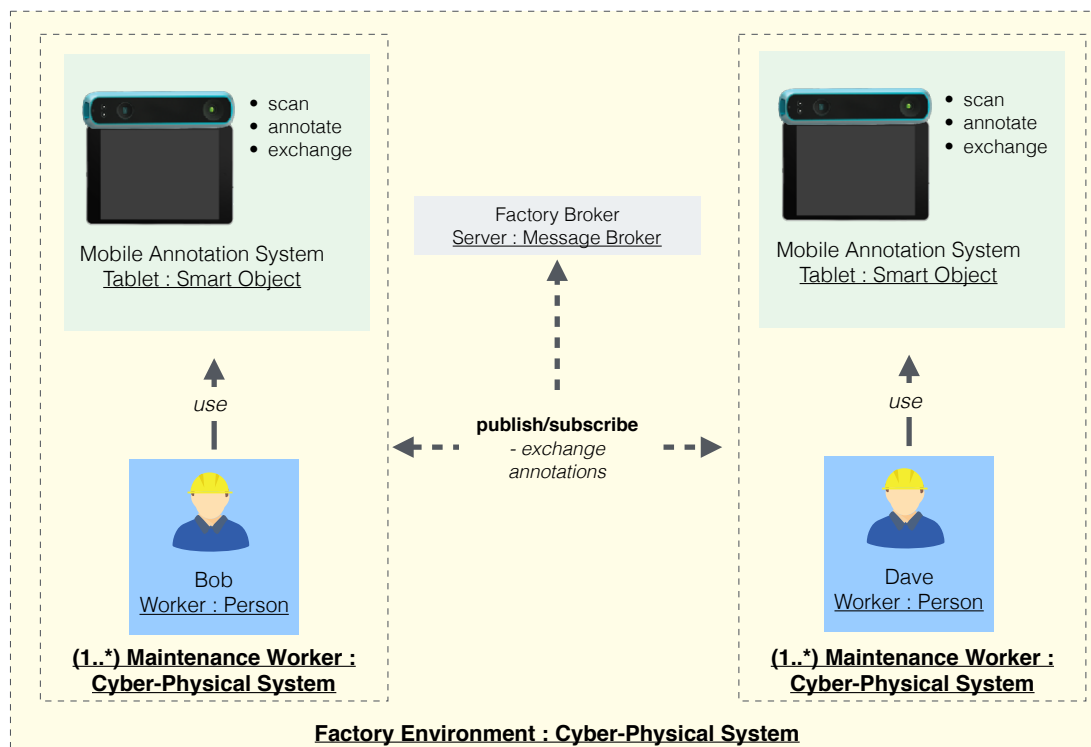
- scan
- annotate
- exchange

Mobile Annotation System
Tablet : Smart Object

use

Bob
Worker : Person

(1..*) Maintenance Worker : Cyber-Physical System

Factory Broker
Server : Message Broker

publish/subscribe
- exchange annotations

- scan
- annotate
- exchange

Mobile Annotation System
Tablet : Smart Object

use

Dave
Worker : Person

(1..*) Maintenance Worker : Cyber-Physical System

Factory Environment : Cyber-Physical System